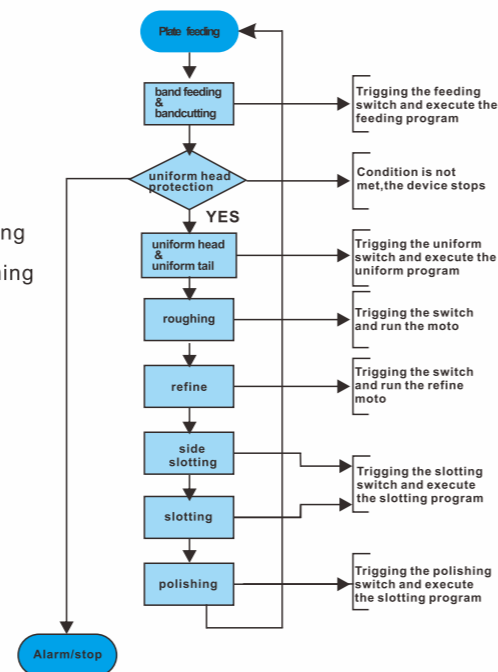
ng

ning

Plate feeding

band feeding & bandcutting

Trigging the feeding switch and execute the feeding program

uniform head protection

Condition is not met,the device stops

YES

uniform head & uniform tail

Trigging the uniform switch and execute the uniform program

roughing

Trigging the switch and run the moto

refine

Trigging the switch and run the refine moto

side slotting

Trigging the slotting switch and execute the slotting program

slotting

polishing

Trigging the polishing switch and execute the slotting program

Alarm/stop